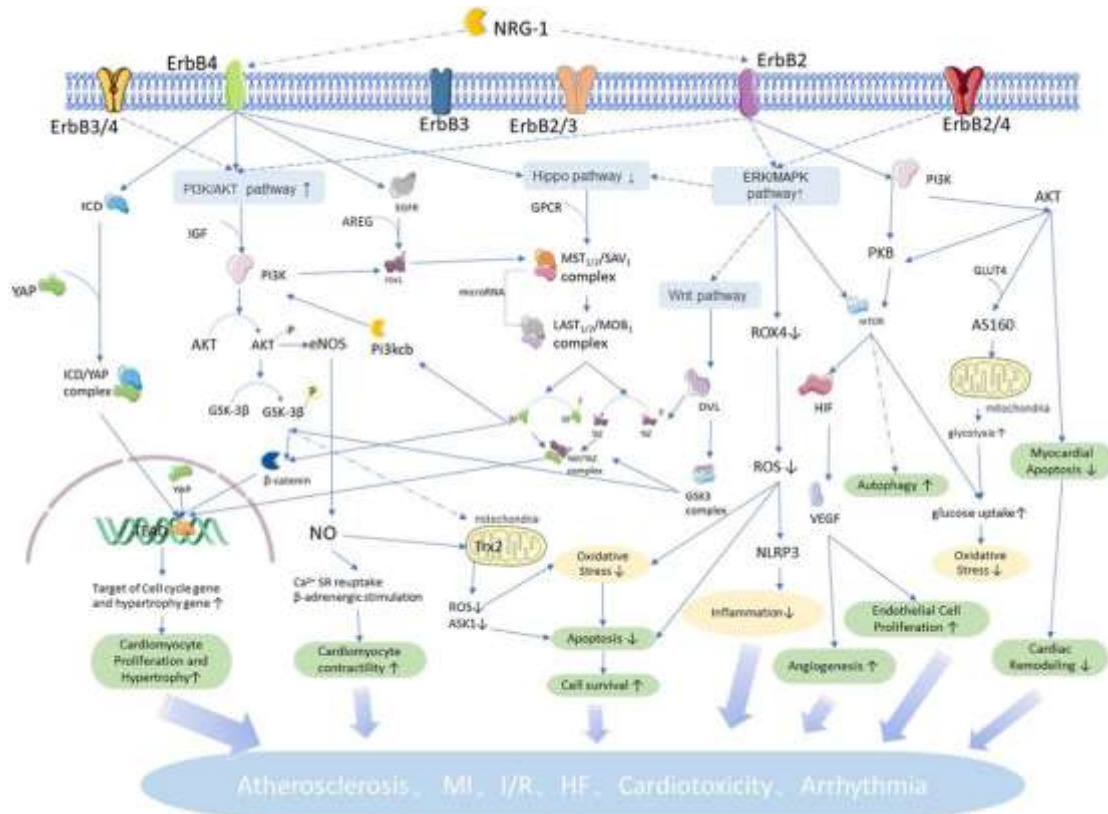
NRG-1

ErbB4

ErbB2

ErbB3/4

ErbB3

ErbB2/3

ErbB2/4

PI3K/AKT pathway ↑

EGFR

Hippo pathway ↓

ERK/MAPK pathway↑

PI3K

AKT

ICD

IGF

AREG

GPCR

PKB

GLUT4

YAP

PI3K

Yki1

$MST_{1/2}/SAV_1$ complex

microRNA

Wnt pathway

mTOR

AS160

$LAST_{1/2}/MOB_1$ complex

AKT

AKT

P

eNOS

Pi3kcb

ROX4↓

HIF

mitochondria

ICD/YAP complex

GSK-3β

GSK-3β

P

DVL

glycolysis↑

Myocardial Apoptosis ↓

β-catenin

YAP/TAZ complex

ROS ↓

Autophagy ↑

YAP

GSK3 complex

VEGF

glucose uptake↑

Tead

NO

mitochondria

Trx2

Oxidative Stress ↓

NLRP3

Oxidative Stress ↓

Target of Cell cycle gene and hypertrophy gene ↑

$Ca^{2+}$ SR reuptake β-adrenergic stimulation

ROS↓ ASK1↓

Inflammation↓

Endothelial Cell Proliferation ↑

Apoptosis ↓

Cardiomyocyte Proliferation and Hypertrophy↑

Cardiomyocyte contractility ↑

Angiogenesis ↑

Cardiac Remodeling ↓

Cell survival ↑

Atherosclerosis、MI、I/R、HF、Cardiotoxicity、Arrhythmia